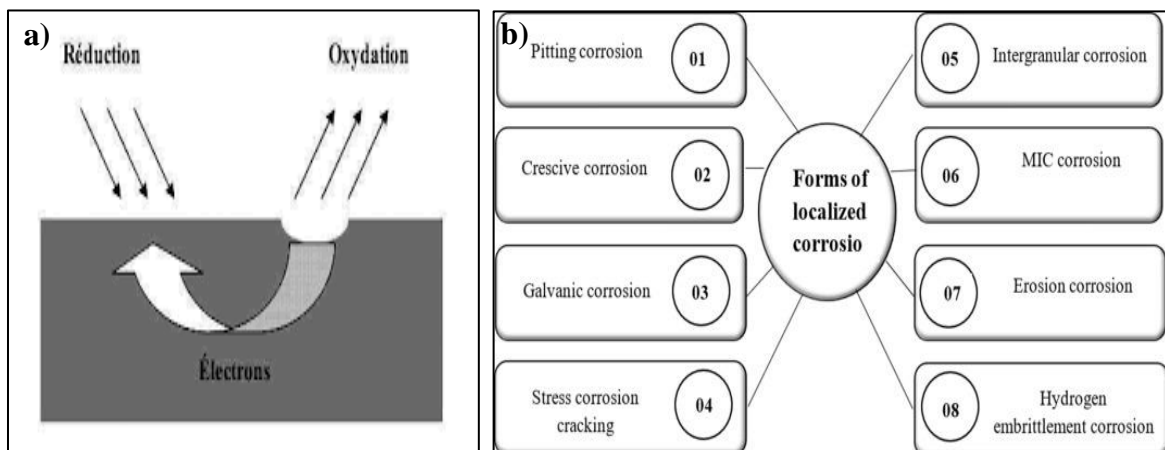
a)

Réduction

Oxydation

Électrons

b)

Pitting corrosion

01

Crescive corrosion

02

Galvanic corrosion

03

Stress corrosion cracking

04

Forms of localized corrosio

05

Intergranular corrosion

06

MIC corrosion

07

Erosion corrosion

08

Hydrogen embrittlement corrosion